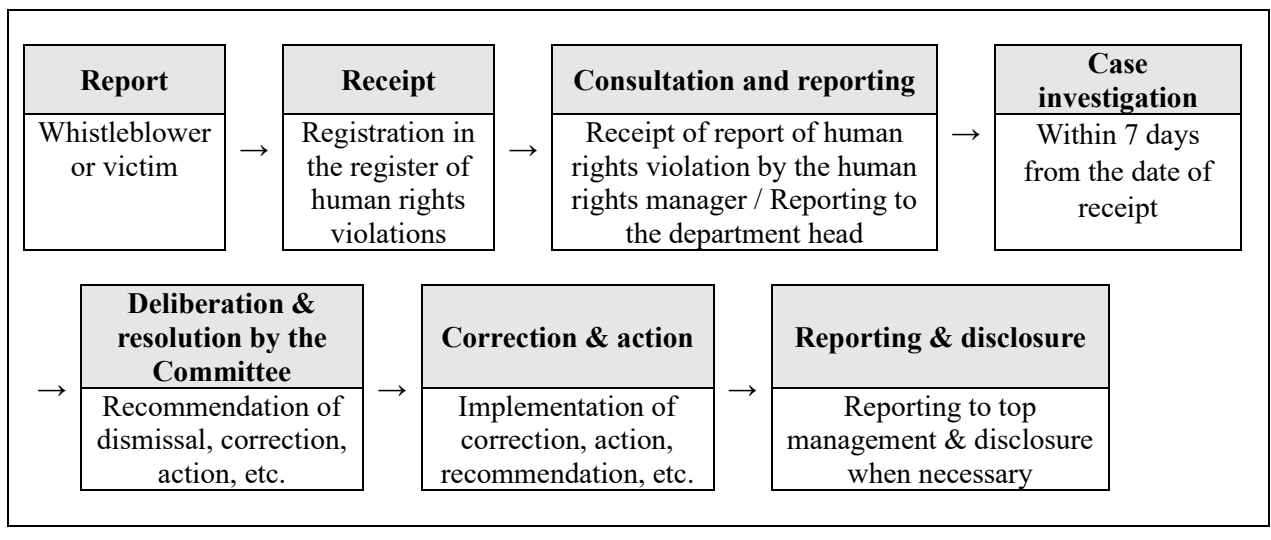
Report
Whistleblower or victim

→

Receipt
Registration in the register of human rights violations

→

Consultation and reporting
Receipt of report of human rights violation by the human rights manager / Reporting to the department head

→

Case investigation
Within 7 days from the date of receipt

→

Deliberation & resolution by the Committee
Recommendation of dismissal, correction, action, etc.

→

Correction & action
Implementation of correction, action, recommendation, etc.

→

Reporting & disclosure
Reporting to top management & disclosure when necessary